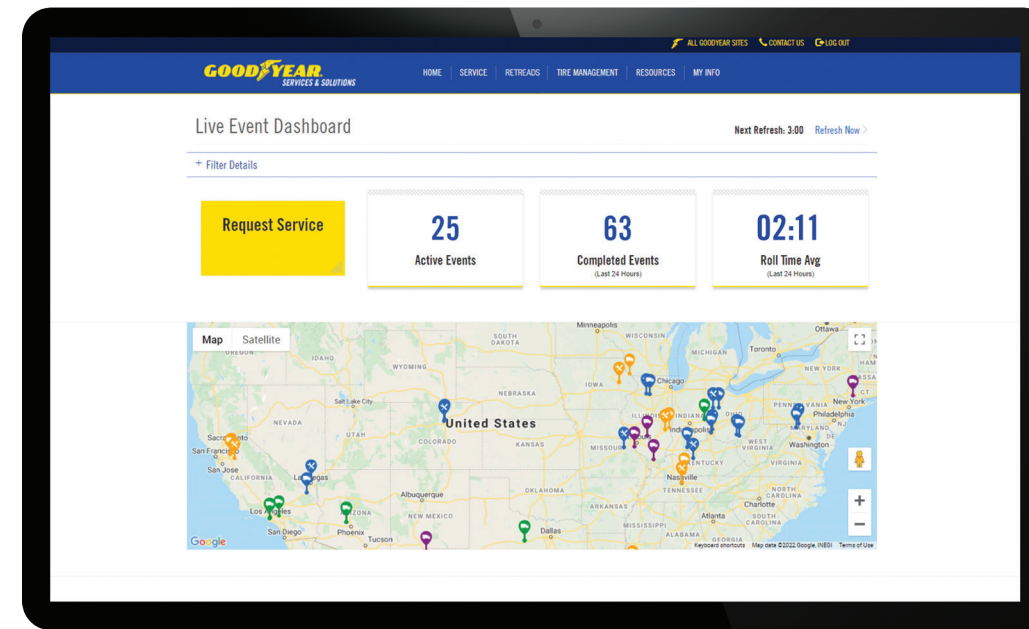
ALL GOODYEAR SITES CONTACT US LOG OUT

GOODYEAR SERVICES & SOLUTIONS

HOME SERVICE RETREADS TIRE MANAGEMENT RESOURCES MY INFO

Live Event Dashboard

Next Refresh: 3:00 Refresh Now >

+ Filter Details

Request Service

25
Active Events

63
Completed Events
(Last 24 Hours)

02:11
Roll Time Avg
(Last 24 Hours)

Map Satellite

Minneapolis
Ottawa
SOUTH DAKOTA
WISCONSIN
MICHIGAN
Toronto
IDAHO
OREGON
WYOMING
IOWA
Chicago
NEW YORK
NEBRASKA
Salt Lake City
PENNSYLVANIA
New York
NEVADA
United States
Philadelphia
UTAH
COLORADO
KANSAS
MISSOURI
Washington
Sacramento
San Francisco
WEST VIRGINIA
San Jose
CALIFORNIA
Las Vegas
KENTUCKY
VIRGINIA
Nashville
Albuquerque
OKLAHOMA
TENNESSEE
NORTH CAROLINA
Los Angeles
ARIZONA
NEW MEXICO
ARKANSAS
Charlotte
San Diego
Phoenix
Atlanta
SOUTH CAROLINA
Tucson
Dallas
MISSISSIPPI
ALABAMA
Google
Keyboard shortcuts Map data ©2022 Google, INEGI Terms of Use